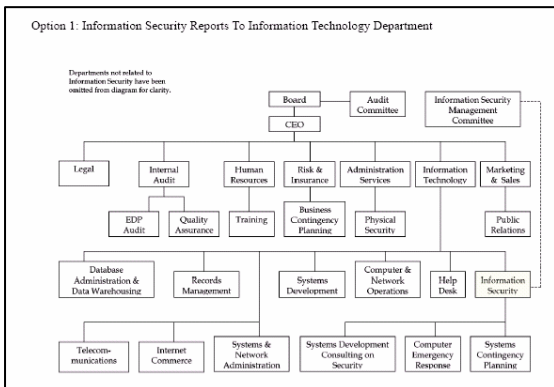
Option 1: Information Security Reports To Information Technology Department

Departments not related to Information Security have been omitted from diagram for clarity.

Board

Audit Committee

Information Security Management Committee

CEO

Legal

Internal Audit

Human Resources

Risk & Insurance

Administration Services

Information Technology

Marketing & Sales

EDP Audit

Quality Assurance

Training

Business Contingency Planning

Physical Security

Public Relations

Database Administration & Data Warehousing

Records Management

Systems Development

Computer & Network Operations

Help Desk

Information Security

Telecommunications

Internet Commerce

Systems & Network Administration

Systems Development Consulting on Security

Computer Emergency Response

Systems Contingency Planning